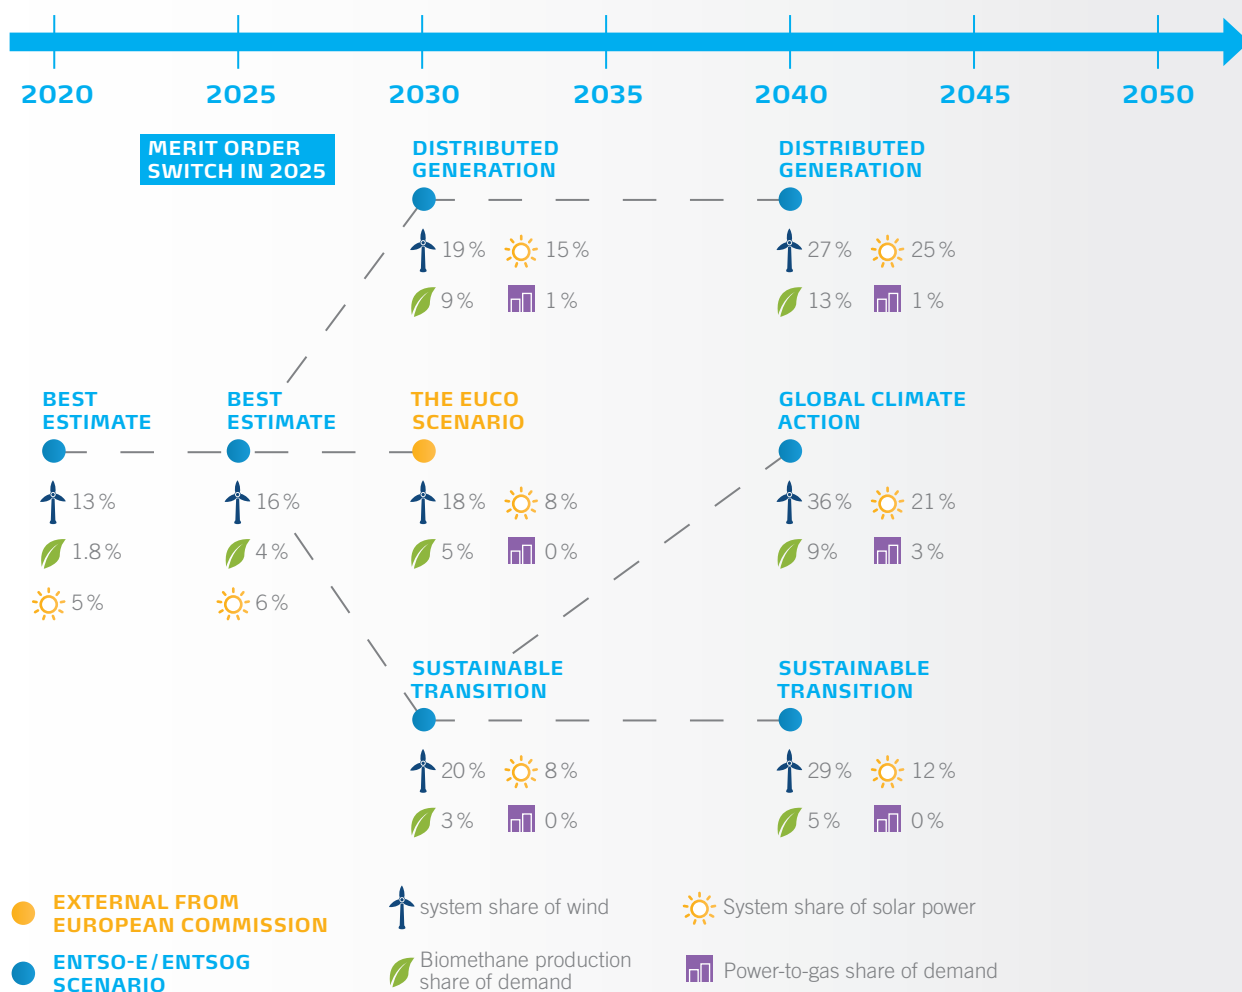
2020 2025 2030 2035 2040 2045 2050

MERIT ORDER SWITCH IN 2025

DISTRIBUTED GENERATION
19 % 15 %
9 % 1 %

DISTRIBUTED GENERATION
27 % 25 %
13 % 1 %

BEST ESTIMATE
13 %
1.8 %
5 %

BEST ESTIMATE
16 %
4 %
6 %

THE EUCO SCENARIO
18 % 8 %
5 % 0 %

GLOBAL CLIMATE ACTION
36 % 21 %
9% 3 %

SUSTAINABLE TRANSITION
20 % 8 %
3 % 0 %

SUSTAINABLE TRANSITION
29 % 12 %
5 % 0 %

EXTERNAL FROM EUROPEAN COMMISSION
ENTSO-E / ENTSOG SCENARIO

system share of wind
Biomethane production share of demand
System share of solar power
Power-to-gas share of demand